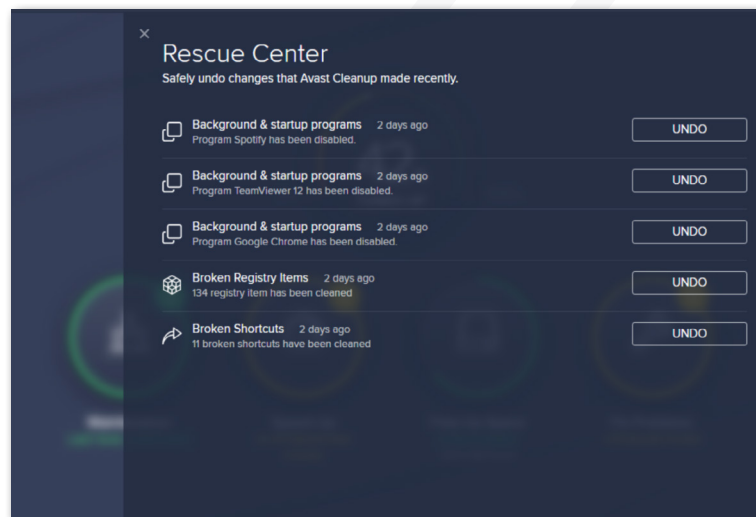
×

Rescue Center
Safely undo changes that Avast Cleanup made recently.

Background & startup programs 2 days ago
Program Spotify has been disabled.
UNDO

Background & startup programs 2 days ago
Program TeamViewer 12 has been disabled.
UNDO

Background & startup programs 2 days ago
Program Google Chrome has been disabled.
UNDO

Broken Registry Items 2 days ago
134 registry item has been cleaned
UNDO

Broken Shortcuts 2 days ago
11 broken shortcuts have been cleaned
UNDO